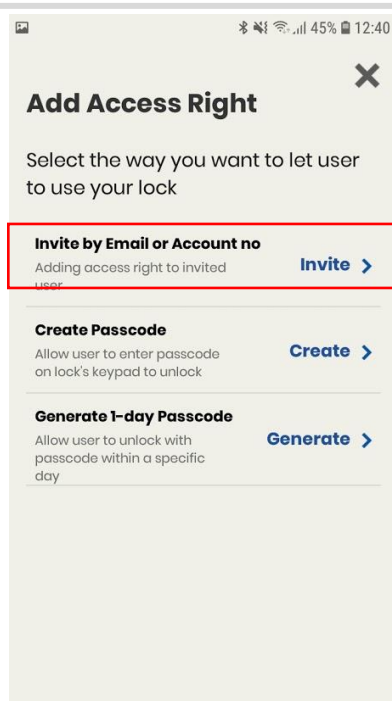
45% 12:40

✕

Add Access Right

Select the way you want to let user to use your lock

Invite by Email or Account no
Adding access right to invited user
Invite >

Create Passcode
Allow user to enter passcode on lock's keypad to unlock
Create >

Generate 1-day Passcode
Allow user to unlock with passcode within a specific day
Generate >